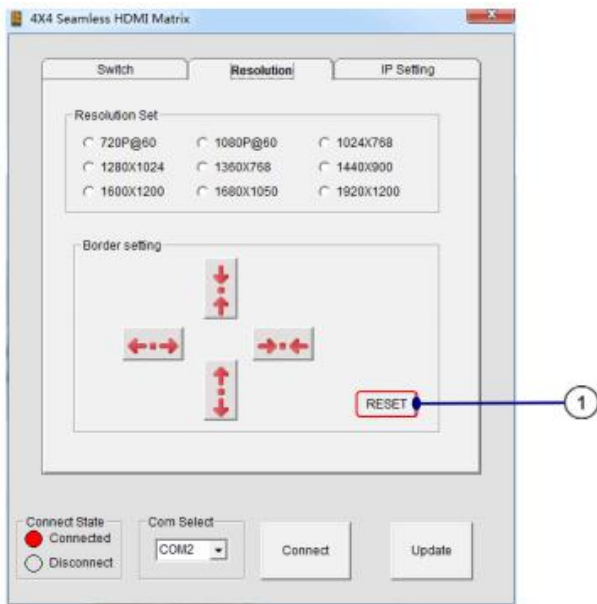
4X4 Seamless HDMI Matrix

Switch
Resolution
IP Setting

Resolution Set
720P@60
1080P@60
1024X768
1280X1024
1360X768
1440X900
1600X1200
1680X1050
1920X1200

Border setting

RESET

1

Connect State
Connected
Disconnect

Com Select
COM2

Connect

Update